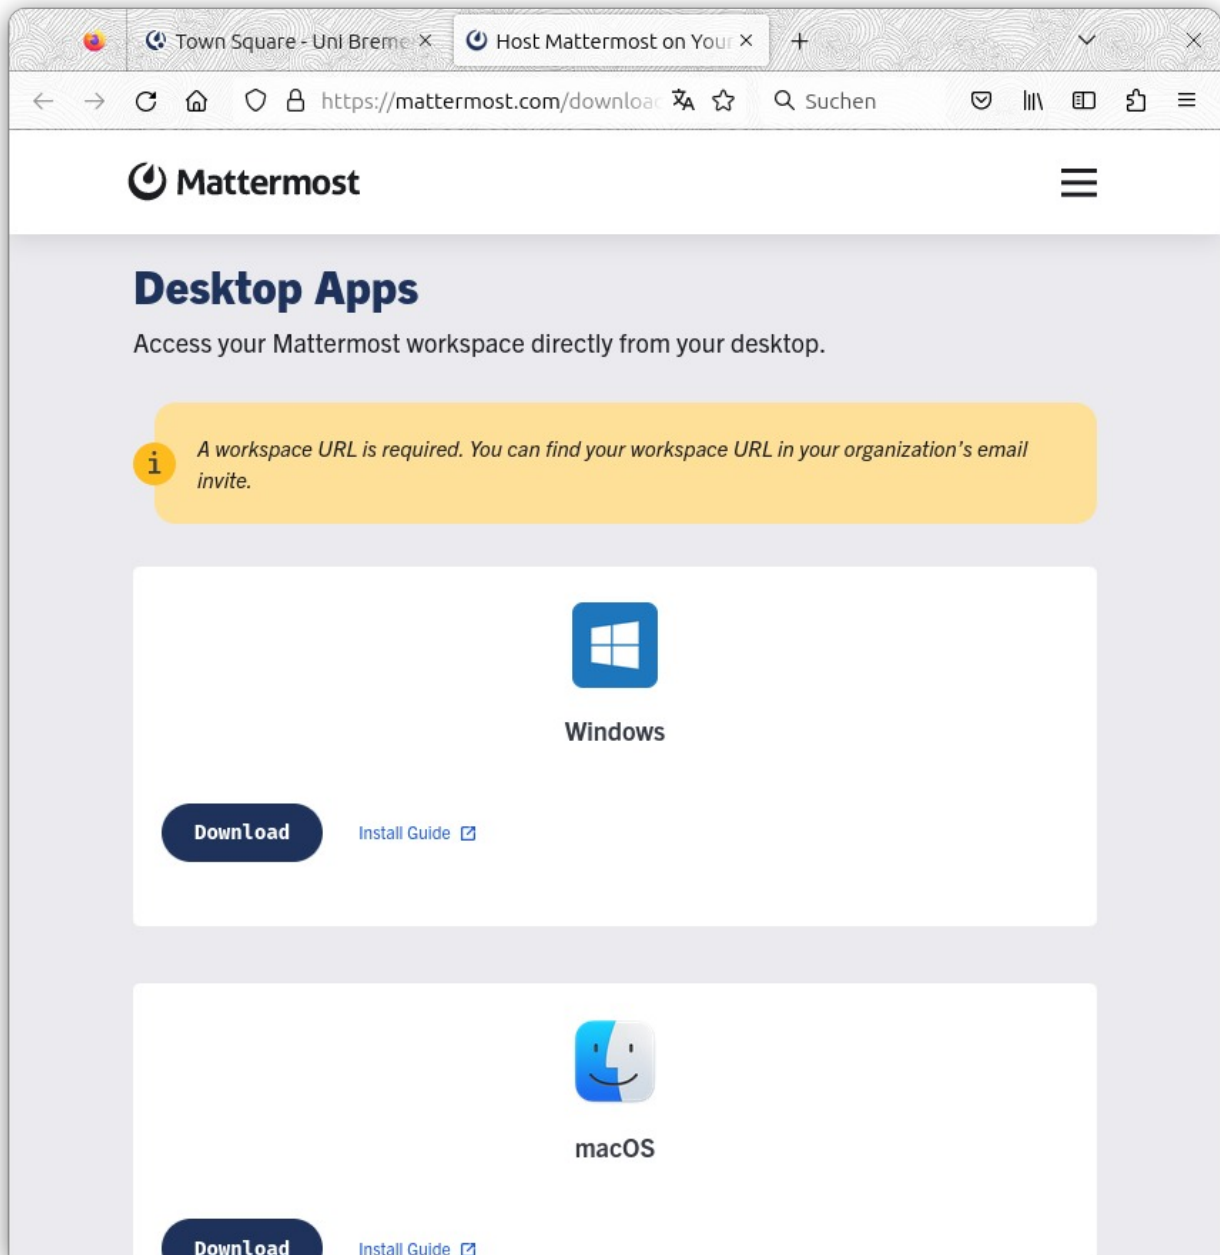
Town Square - Uni Breme ×
Host Mattermost on Your ×
+

https://mattermost.com/downloa
Suchen

Mattermost

Desktop Apps

Access your Mattermost workspace directly from your desktop.

i A workspace URL is required. You can find your workspace URL in your organization's email invite.

Windows

Download
Install Guide

macOS

Download
Install Guide